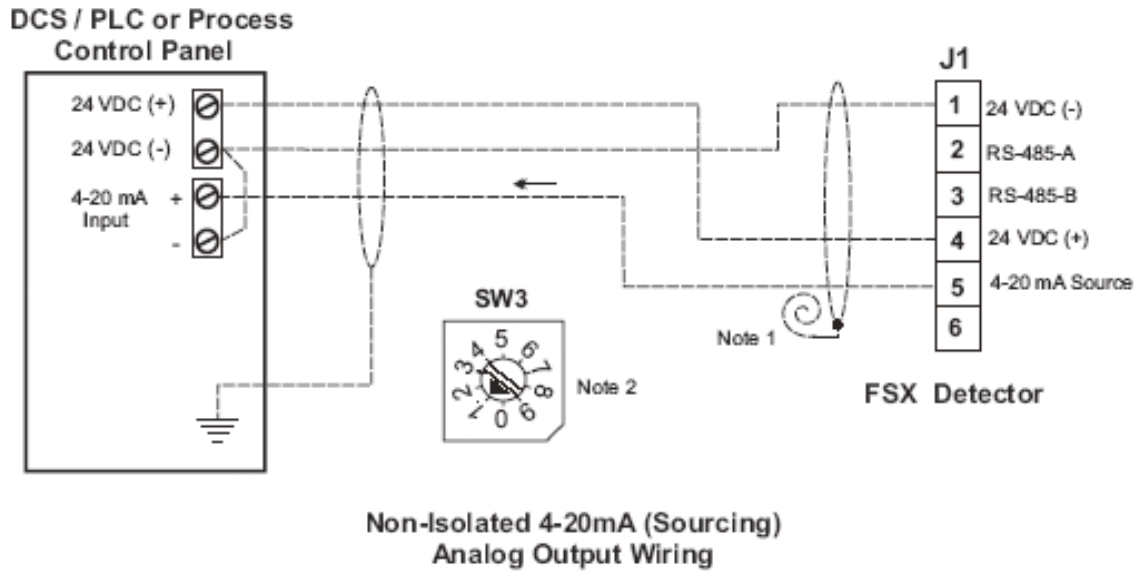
DCS / PLC or Process Control Panel

24 VDC (+)
24 VDC (-)
4-20 mA Input
+
-

J1

| | |
|---|---|
| 1 | 24 VDC (-) |
| 2 | RS-485-A |
| 3 | RS-485-B |
| 4 | 24 VDC (+) |
| 5 | 4-20 mA Source |
| 6 | |

SW3
5 6 7 8 9 0 1 2 3 4

Note 1

Note 2

FSX Detector

Non-Isolated 4-20mA (Sourcing) Analog Output Wiring